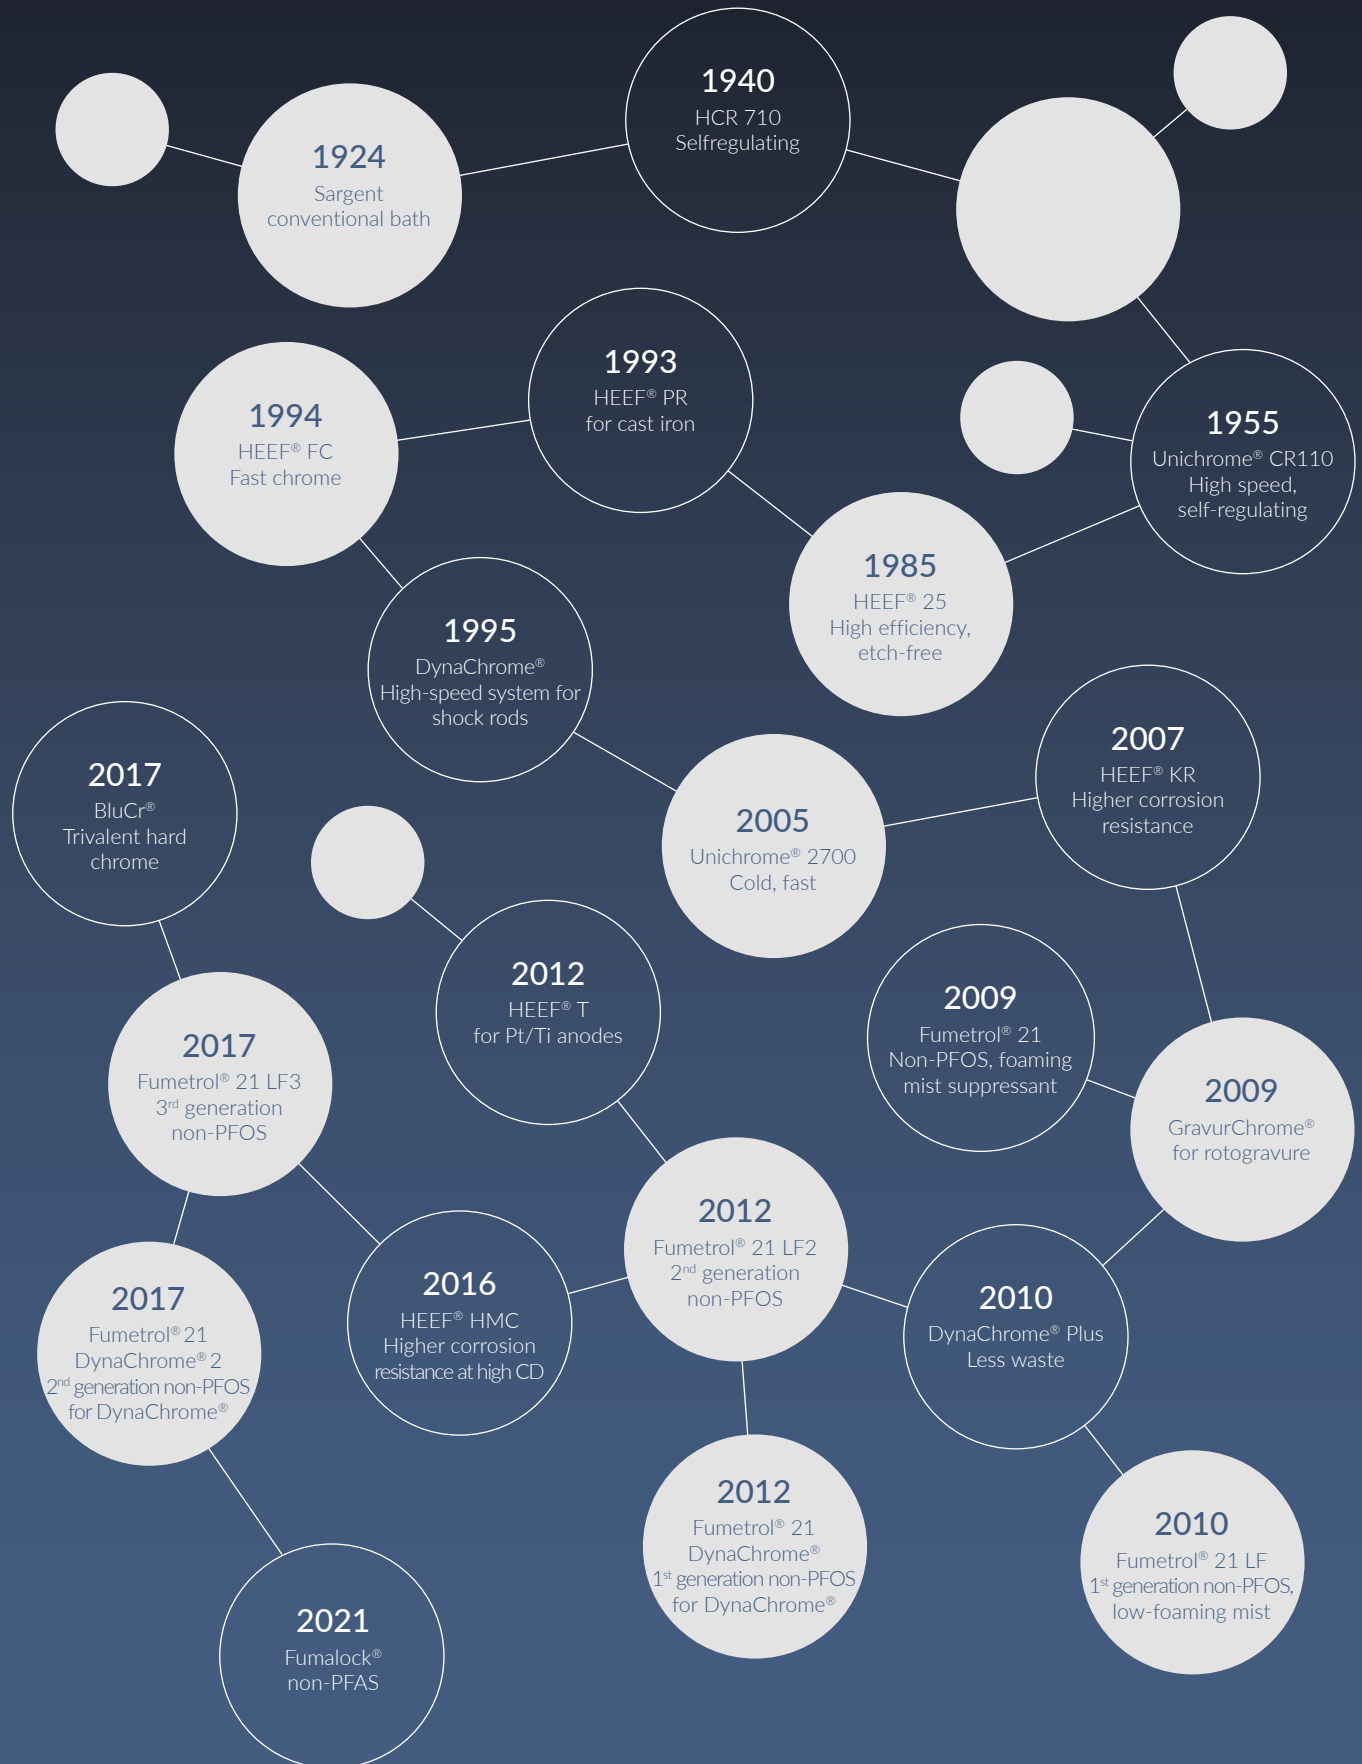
1924
Sargent conventional bath

1940
HCR 710
Selfregulating

1955
Unichrome® CR110
High speed, self-regulating

1993
HEEF® PR
for cast iron

1994
HEEF® FC
Fast chrome

1985
HEEF® 25
High efficiency, etch-free

1995
DynaChrome®
High-speed system for shock rods

2005
Unichrome® 2700
Cold, fast

2007
HEEF® KR
Higher corrosion resistance

2017
BluCr®
Trivalent hard chrome

2012
HEEF® T
for Pt/Ti anodes

2009
Fumetrol® 21
Non-PFOS, foaming mist suppressant

2009
GravurChrome®
for rotogravure

2017
Fumetrol® 21 LF3
3rd generation non-PFOS

2012
Fumetrol® 21 LF2
2nd generation non-PFOS

2016
HEEF® HMC
Higher corrosion resistance at high CD

2010
DynaChrome® Plus
Less waste

2017
Fumetrol® 21
DynaChrome® 2
2nd generation non-PFOS for DynaChrome®

2012
Fumetrol® 21
DynaChrome®
1st generation non-PFOS for DynaChrome®

2010
Fumetrol® 21 LF
1st generation non-PFOS, low-foaming mist

2021
Fumalock®
non-PFAS